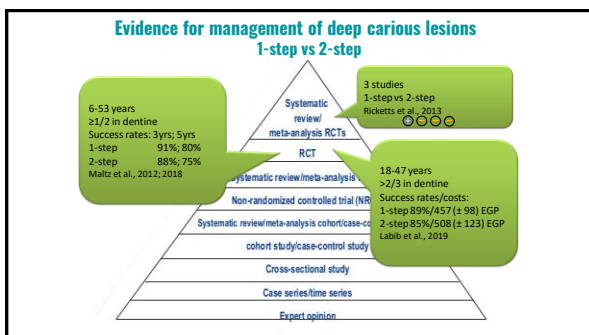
Evidence for management of deep carious lesions
1-step vs 2-step

Systematic review/ meta-analysis RCTs
RCT
Systematic review/meta-analysis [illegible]
Non-randomized controlled trial (NR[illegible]
Systematic review/meta-analysis cohort/case-co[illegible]
cohort study/case-control study
Cross-sectional study
Case series/time series
Expert opinion

6-53 years
≥1/2 in dentine
Success rates: 3yrs; 5yrs
1-step 91%; 80%
2-step 88%; 75%
Maltz et al., 2012; 2018

3 studies
1-step vs 2-step
Ricketts et al., 2013
⊕○○○

18-47 years
>2/3 in dentine
Success rates/costs:
1-step 89%/457 (± 98) EGP
2-step 85%/508 (± 123) EGP
Labib et al., 2019